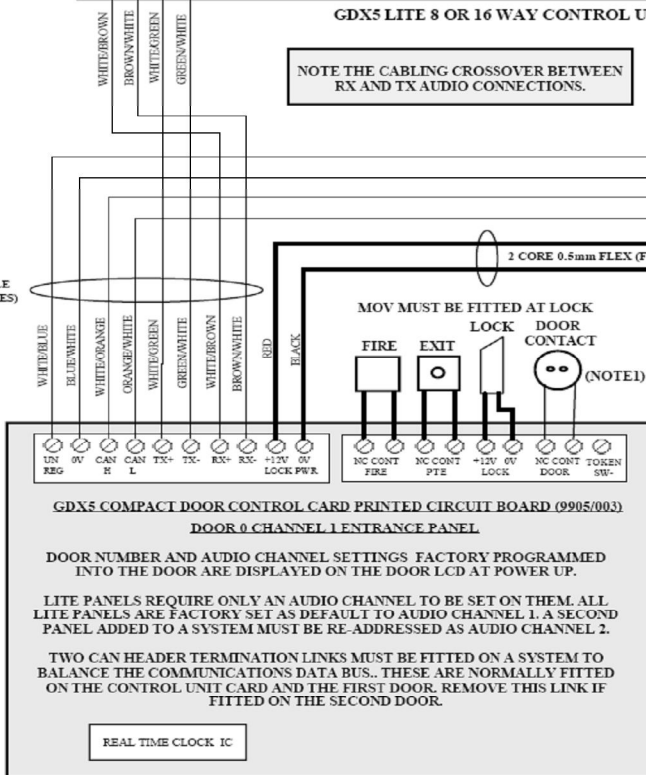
WHITE/BROWN
BROWN/WHITE
WHITE/GREEN
GREEN/WHITE

GDX5 LITE 8 OR 16 WAY CONTROL U

NOTE THE CABLING CROSSOVER BETWEEN RX AND TX AUDIO CONNECTIONS.

2 CORE 0.5mm FLEX (F

E
ES)

MOV MUST BE FITTED AT LOCK

FIRE
EXIT
LOCK
DOOR CONTACT
(NOTE1)

WHITE/BLUE
BLUE/WHITE
WHITE/ORANGE
ORANGE/WHITE
WHITE/GREEN
GREEN/WHITE
WHITE/BROWN
BROWN/WHITE
RED
BLACK

UN REG
0V
CAN H
CAN L
TX+
TX-
RX+
RX-
+12V LOCK
0V PWR

NC CONT FIRE
NC CONT PTE
+12V 0V LOCK
NC CONT DOOR
TOKEN SW-

GDX5 COMPACT DOOR CONTROL CARD PRINTED CIRCUIT BOARD (9905/003)

DOOR 0 CHANNEL 1 ENTRANCE PANEL

DOOR NUMBER AND AUDIO CHANNEL SETTINGS FACTORY PROGRAMMED INTO THE DOOR ARE DISPLAYED ON THE DOOR LCD AT POWER UP.

LITE PANELS REQUIRE ONLY AN AUDIO CHANNEL TO BE SET ON THEM. ALL LITE PANELS ARE FACTORY SET AS DEFAULT TO AUDIO CHANNEL 1. A SECOND PANEL ADDED TO A SYSTEM MUST BE RE-ADDRESSED AS AUDIO CHANNEL 2.

TWO CAN HEADER TERMINATION LINKS MUST BE FITTED ON A SYSTEM TO BALANCE THE COMMUNICATIONS DATA BUS.. THESE ARE NORMALLY FITTED ON THE CONTROL UNIT CARD AND THE FIRST DOOR. REMOVE THIS LINK IF FITTED ON THE SECOND DOOR.

REAL TIME CLOCK IC